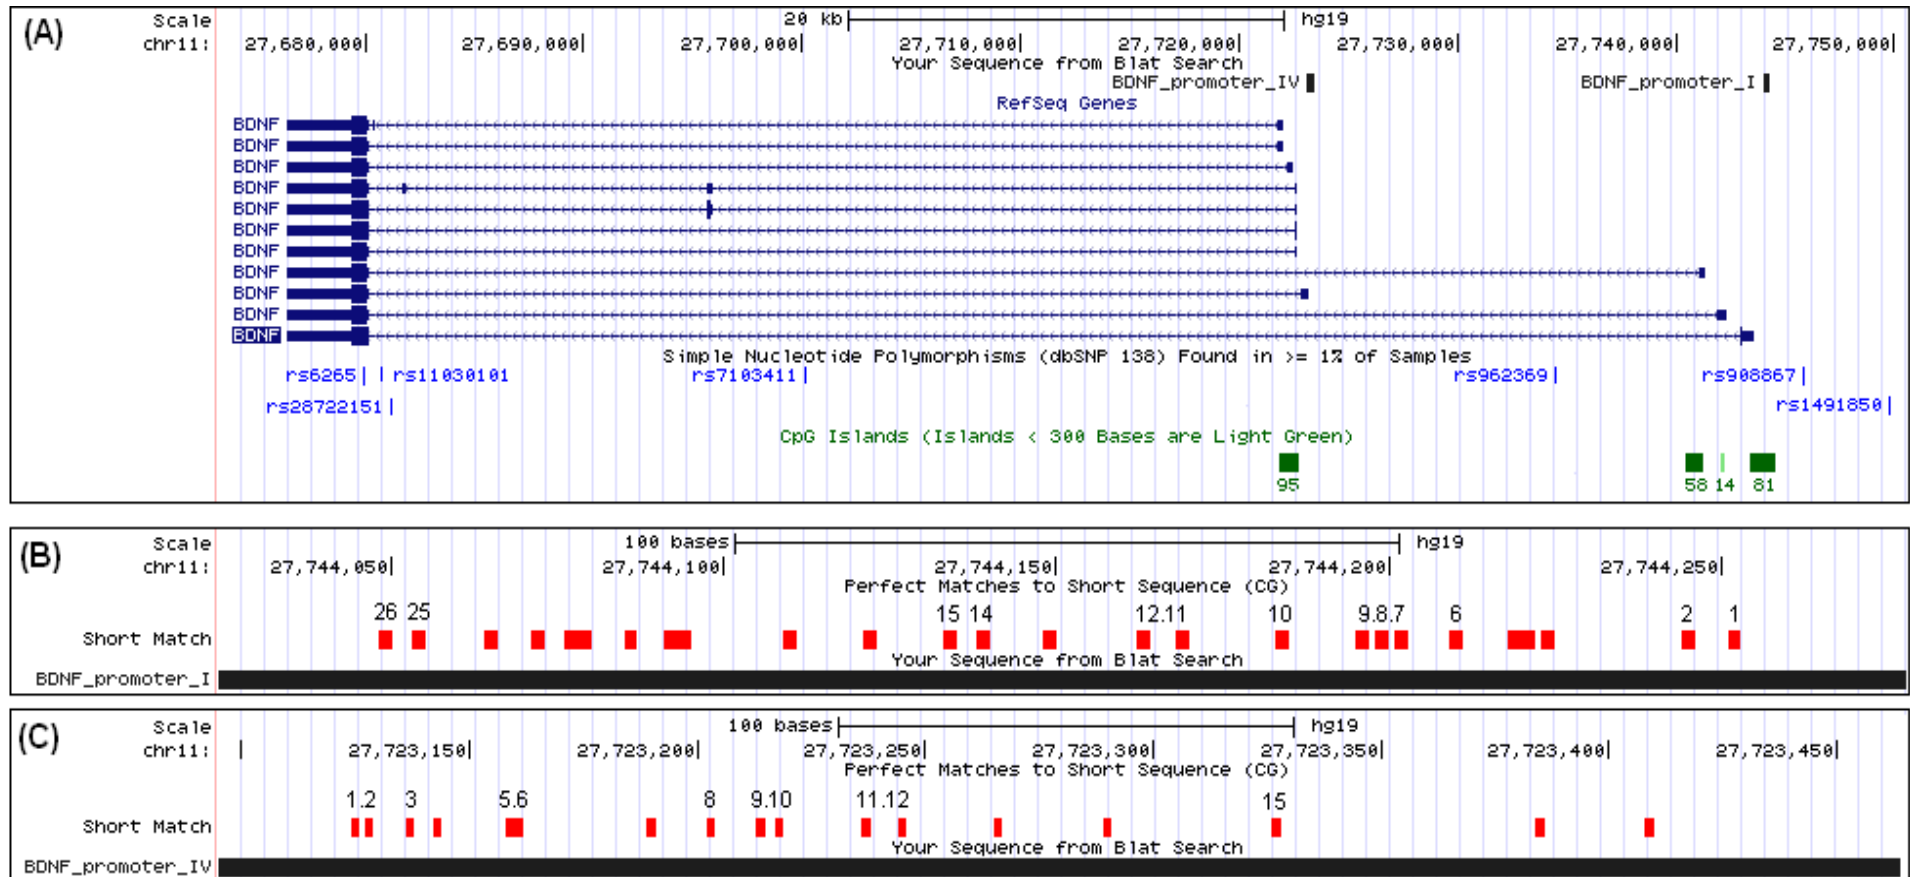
(A)
Scale
chr11:
20 kb
hg19
27,680,000| 27,690,000| 27,700,000| 27,710,000| 27,720,000| 27,730,000| 27,740,000| 27,750,000|
Your Sequence from Blat Search
BDNF_promoter_IV
BDNF_promoter_I
RefSeq Genes
BDNF
BDNF
BDNF
BDNF
BDNF
BDNF
BDNF
BDNF
BDNF
BDNF
BDNF
Simple Nucleotide Polymorphisms (dbSNP 138) Found in >= 1% of Samples
rs6265 | | rs11030101
rs7103411 |
rs962369 |
rs908867 |
rs28722151 |
rs1491850 |
CpG Islands (Islands < 300 Bases are Light Green)
95
58 14 81

(B)
Scale
chr11:
100 bases
hg19
27,744,050| 27,744,100| 27,744,150| 27,744,200| 27,744,250|
Perfect Matches to Short Sequence (CG)
26 25 15 14 12 11 10 9 8 7 6 2 1
Short Match
Your Sequence from Blat Search
BDNF_promoter_I

(C)
Scale
chr11:
100 bases
hg19
27,723,150| 27,723,200| 27,723,250| 27,723,300| 27,723,350| 27,723,400| 27,723,450|
Perfect Matches to Short Sequence (CG)
1 2 3 5 6 8 9 10 11 12 15
Short Match
Your Sequence from Blat Search
BDNF_promoter_IV